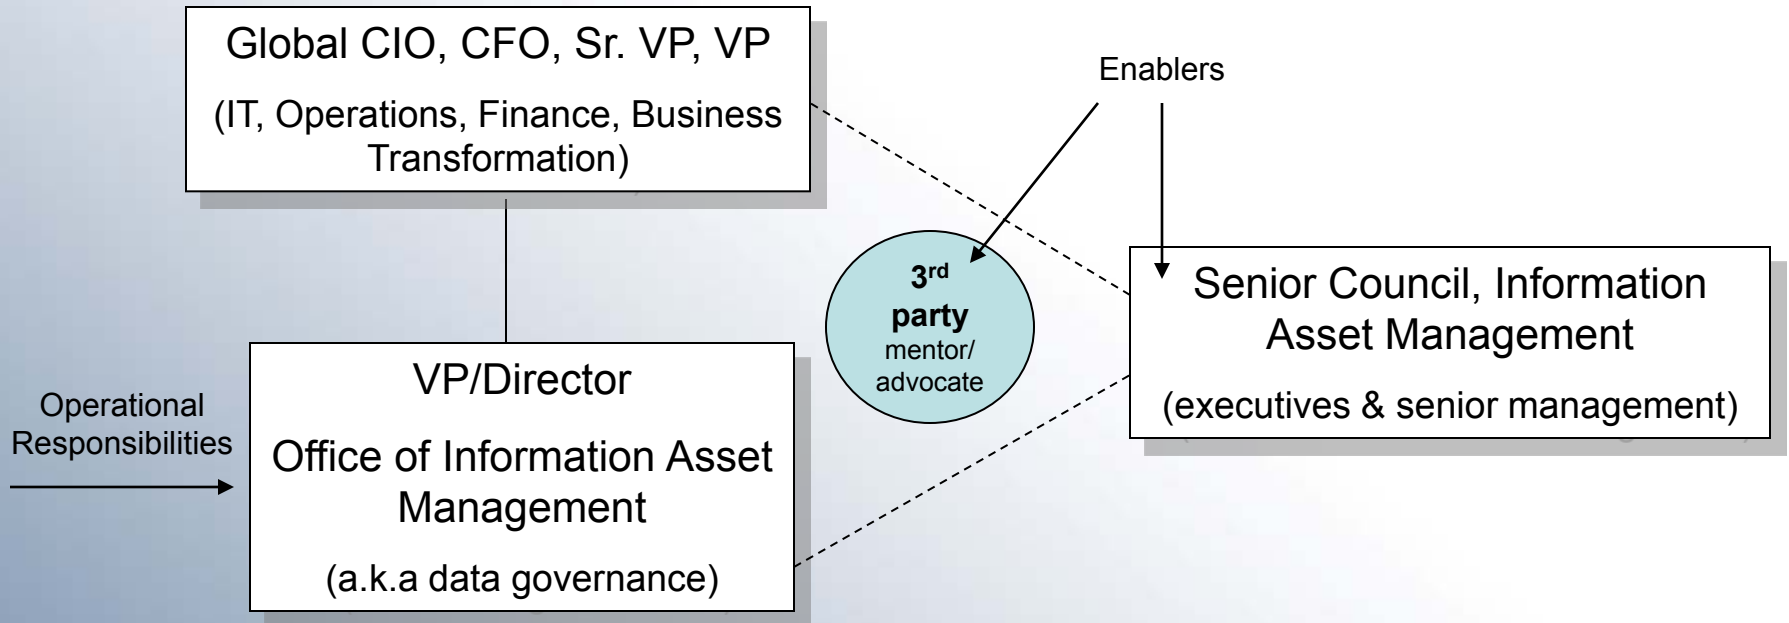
Global CIO, CFO, Sr. VP, VP

(IT, Operations, Finance, Business Transformation)

Enablers

3$^{rd}$ party mentor/ advocate

Senior Council, Information Asset Management

(executives & senior management)

Operational Responsibilities

VP/Director

Office of Information Asset Management

(a.k.a data governance)